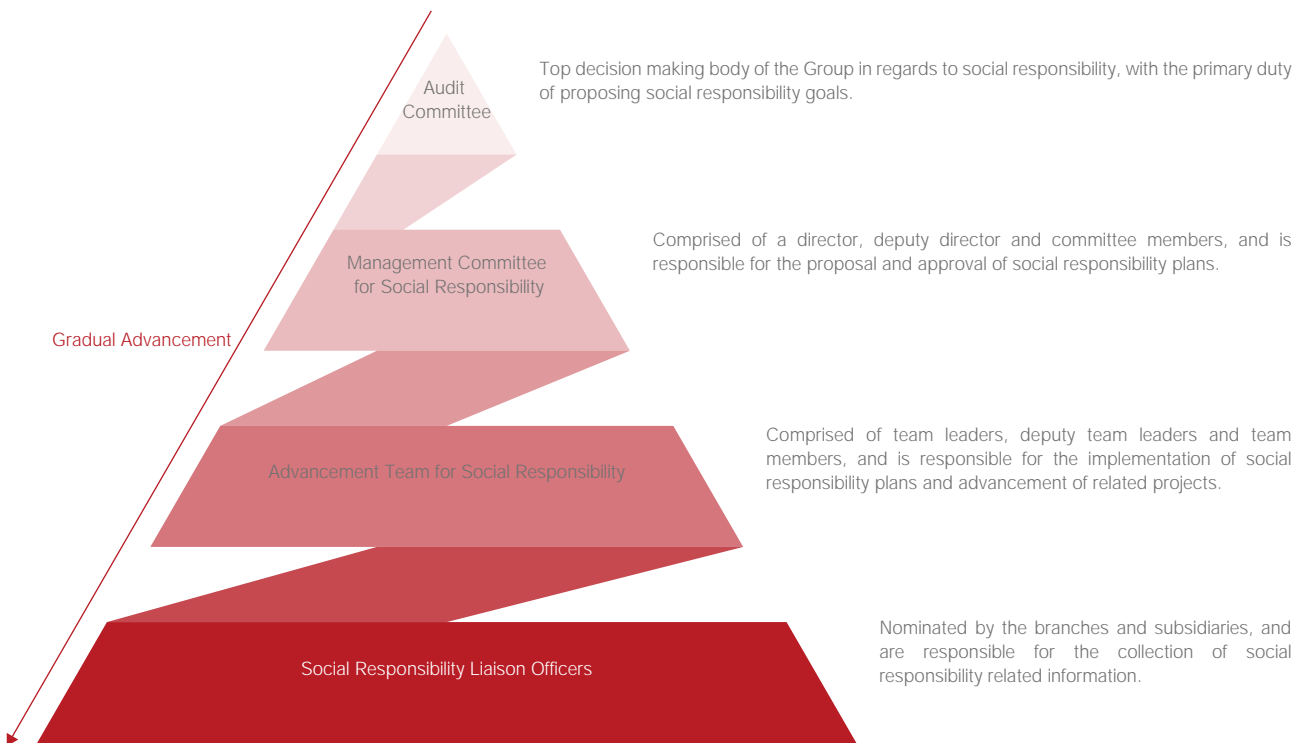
Audit Committee

Top decision making body of the Group in regards to social responsibility, with the primary duty of proposing social responsibility goals.

Management Committee for Social Responsibility

Comprised of a director, deputy director and committee members, and is responsible for the proposal and approval of social responsibility plans.

Gradual Advancement

Advancement Team for Social Responsibility

Comprised of team leaders, deputy team leaders and team members, and is responsible for the implementation of social responsibility plans and advancement of related projects.

Social Responsibility Liaison Officers

Nominated by the branches and subsidiaries, and are responsible for the collection of social responsibility related information.